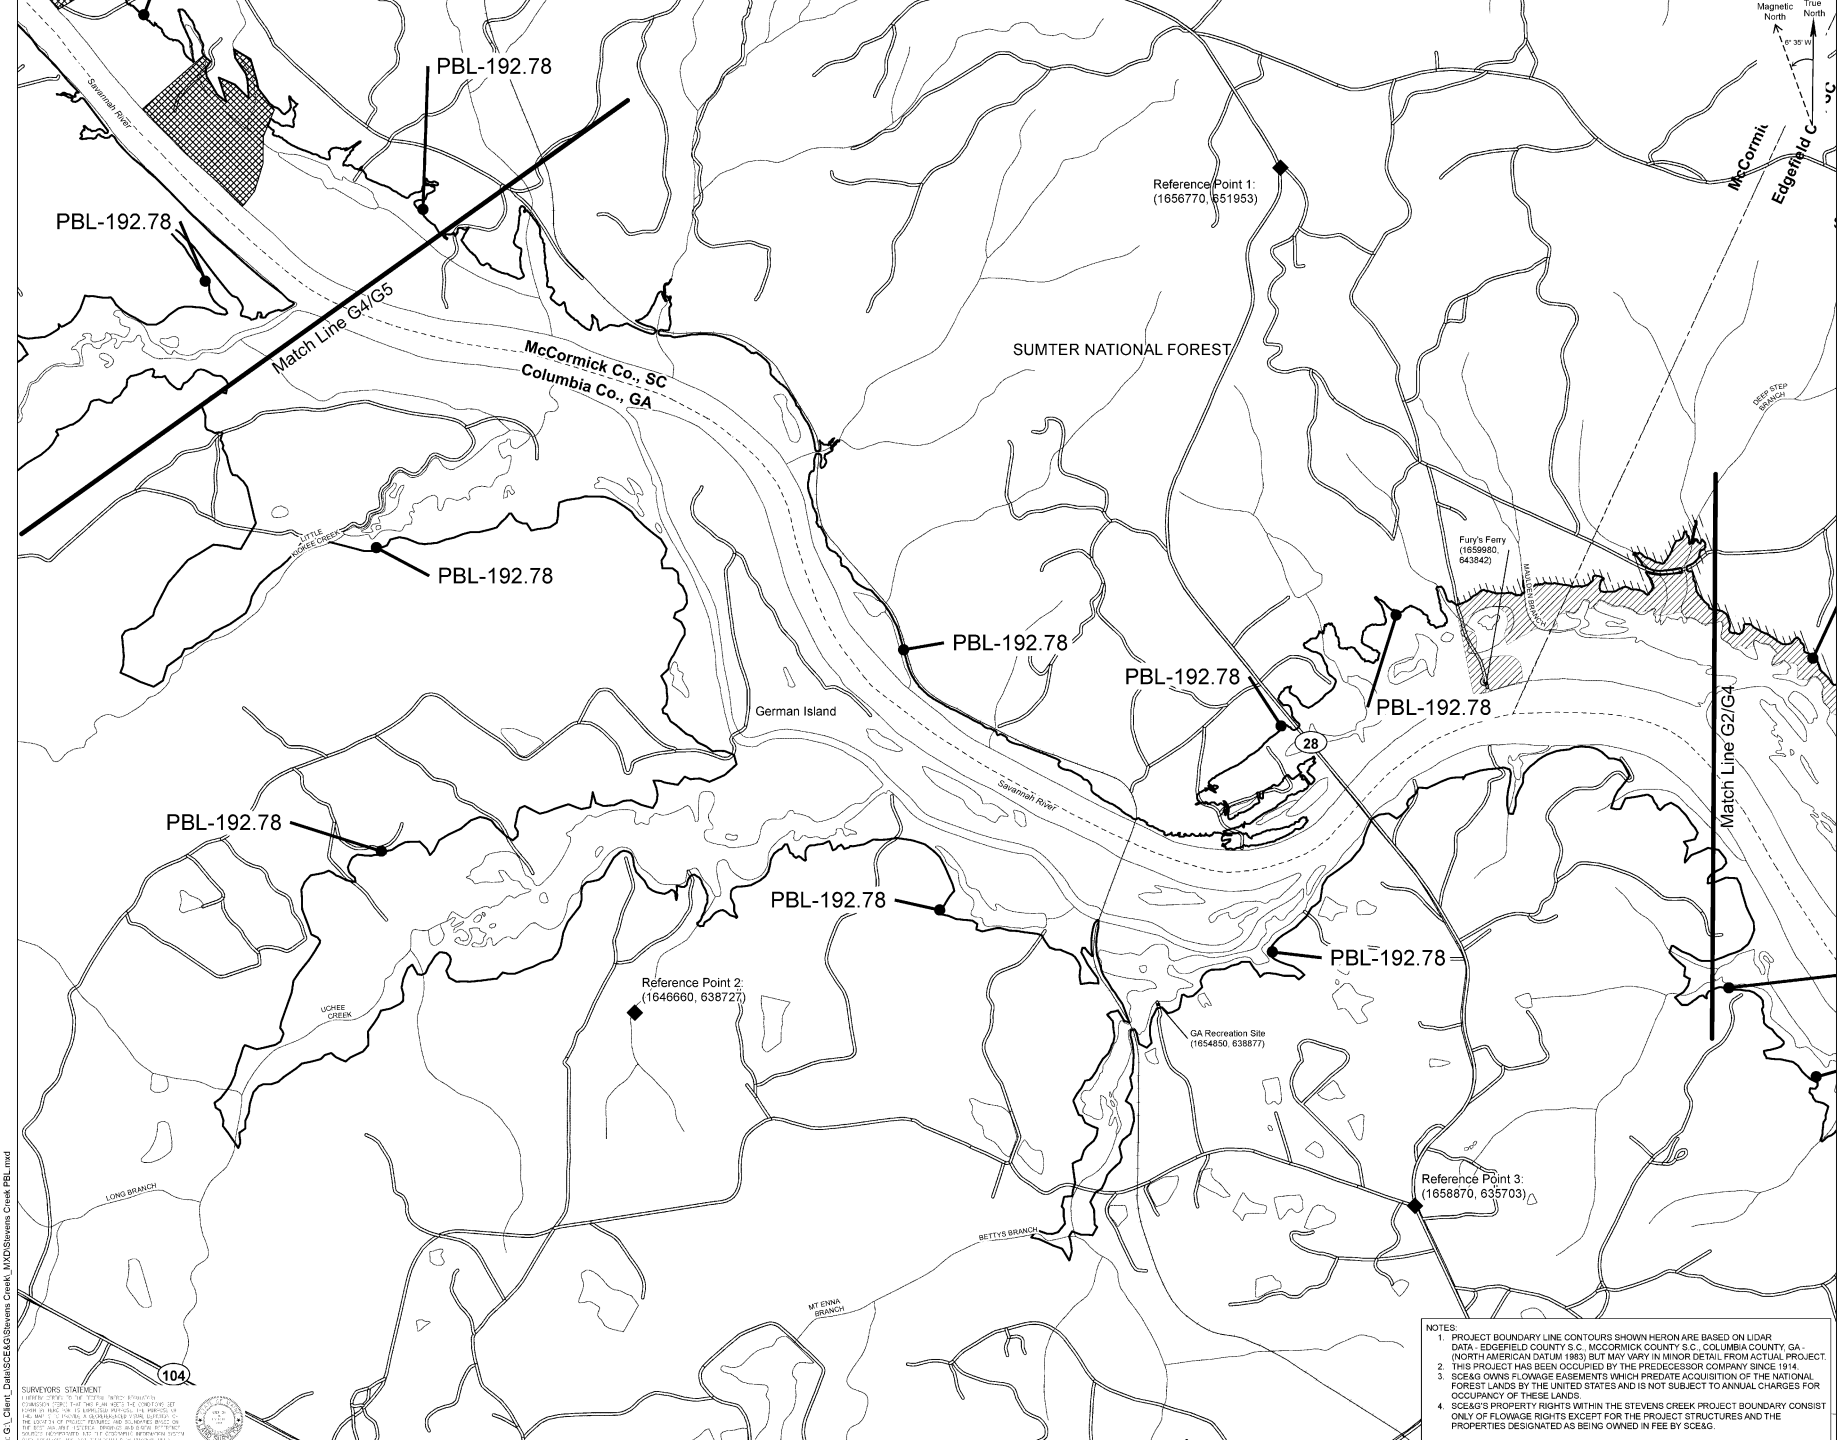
Magnetic North
True North
6° 35' W

PBL-192.78

Savannah River

PBL-192.78

Match Line G4/G5

McCormick Co., SC
Columbia Co., GA

Reference Point 1:
(1656770, 651953)

SUMTER NATIONAL FOREST

McCormick
Edgefield C

DEEP STEP BRANCH

LITTLE KIOKEE CREEK

PBL-192.78

Fury's Ferry
(1659980, 643842)

MARLOW BRANCH

PBL-192.78

PBL-192.78

PBL-192.78

German Island

28

Match Line G2/G4

PBL-192.78

Savannah River

PBL-192.78

PBL-192.78

Reference Point 2:
(1646660, 638727)

UCHEE CREEK

GA Recreation Site
(1654850, 638877)

LONG BRANCH

BETTYS BRANCH

Reference Point 3:
(1658870, 635703)

MT ENNA BRANCH

104

SURVEYORS STATEMENT
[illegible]

G:\_Client_Data\SCE&G\Stevens Creek\_MXD\Stevens Creek PBL.mxd

NOTES:
1. PROJECT BOUNDARY LINE CONTOURS SHOWN HERON ARE BASED ON LIDAR DATA - EDGEFIELD COUNTY S.C., MCCORMICK COUNTY S.C., COLUMBIA COUNTY, GA - (NORTH AMERICAN DATUM 1983) BUT MAY VARY IN MINOR DETAIL FROM ACTUAL PROJECT.
2. THIS PROJECT HAS BEEN OCCUPIED BY THE PREDECESSOR COMPANY SINCE 1914.
3. SCE&G OWNS FLOWAGE EASEMENTS WHICH PREDATE ACQUISITION OF THE NATIONAL FOREST LANDS BY THE UNITED STATES AND IS NOT SUBJECT TO ANNUAL CHARGES FOR OCCUPANCY OF THESE LANDS.
4. SCE&G'S PROPERTY RIGHTS WITHIN THE STEVENS CREEK PROJECT BOUNDARY CONSIST ONLY OF FLOWAGE RIGHTS EXCEPT FOR THE PROJECT STRUCTURES AND THE PROPERTIES DESIGNATED AS BEING OWNED IN FEE BY SCE&G.